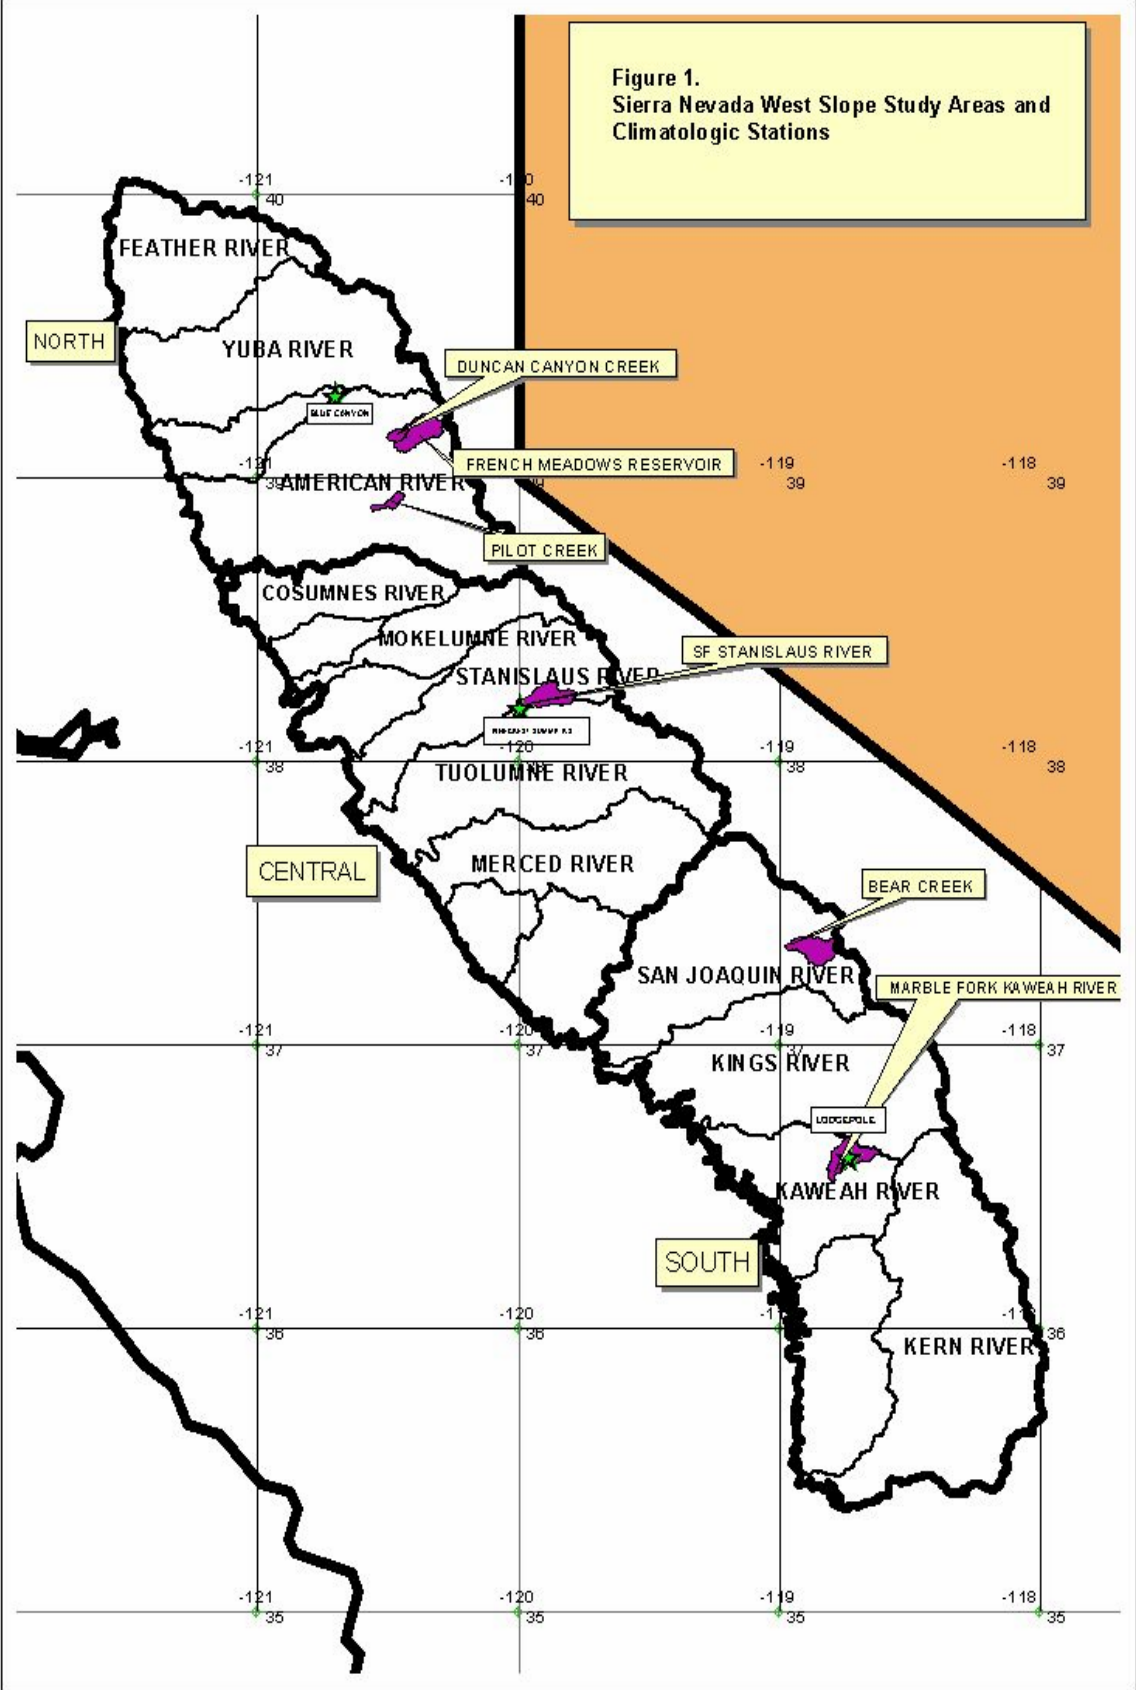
Figure 1.
Sierra Nevada West Slope Study Areas and Climatologic Stations

-121
40
-120
40

FEATHER RIVER

NORTH

YUBA RIVER

DUNCAN CANYON CREEK

BLUE CANYON

FRENCH MEADOWS RESERVOIR

-121
39
AMERICAN RIVER
-119
39
-118
39

PILOT CREEK

COSUMNES RIVER

MOKELUMNE RIVER

SF STANISLAUS RIVER

STANISLAUS RIVER

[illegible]

-121
38
-120
38
-119
38
-118
38

TUOLUMNE RIVER

CENTRAL

MERCED RIVER

BEAR CREEK

SAN JOAQUIN RIVER

MARBLE FORK KAWEAH RIVER

-121
37
-120
37
-119
37
-118
37

KINGS RIVER

LODGEPOLE

KAWEAH RIVER

SOUTH

-121
36
-120
36
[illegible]
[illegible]
36

KERN RIVER

-121
35
-120
35
-119
35
-118
35